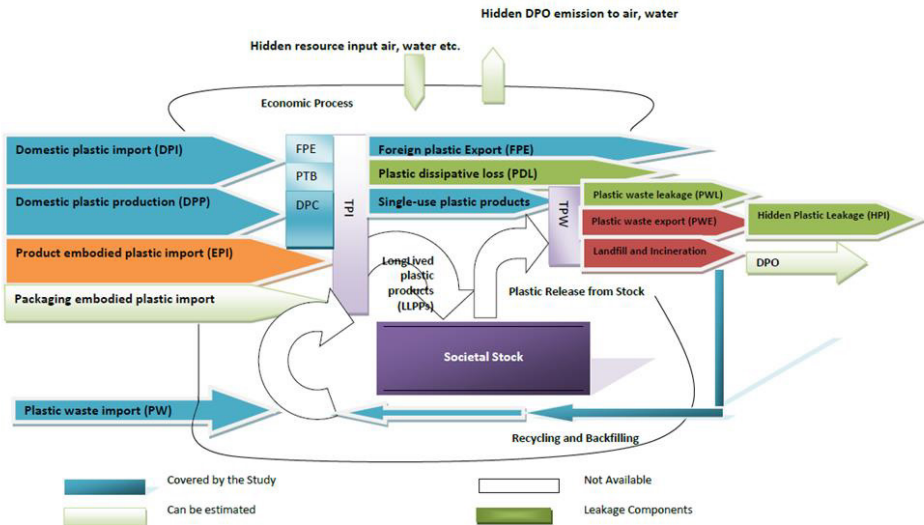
Hidden DPO emission to air, water

Hidden resource input air, water etc.

Economic Process

Domestic plastic import (DPI)

Domestic plastic production (DPP)

Product embodied plastic import (EPI)

Packaging embodied plastic import

FPE

PTB

DPC

TPI

Foreign plastic Export (FPE)

Plastic dissipative loss (PDL)

Single-use plastic products

TPW

Plastic waste leakage (PWL)

Plastic waste export (PWE)

Landfill and Incineration

Hidden Plastic Leakage (HPI)

DPO

LongLived plastic products (LLPPs)

Plastic Release from Stock

Societal Stock

Plastic waste import (PW)

Recycling and Backfilling

Covered by the Study

Can be estimated

Not Available

Leakage Components